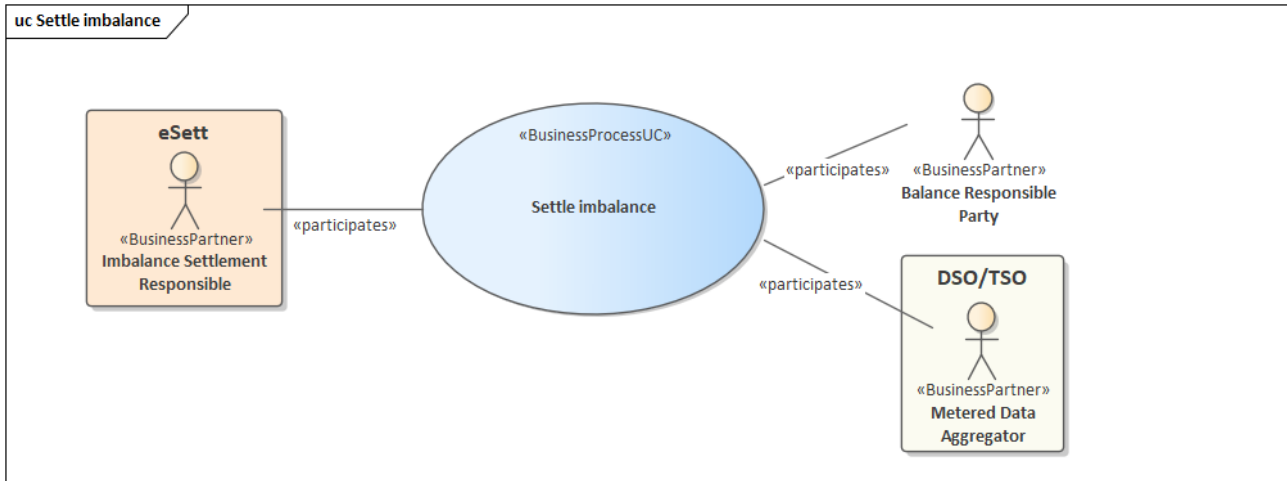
uc Settle imbalance

eSett

«BusinessPartner»
Imbalance Settlement Responsible

«participates»

«BusinessProcessUC»

Settle imbalance

«participates»

«BusinessPartner»
Balance Responsible Party

«participates»

DSO/TSO

«BusinessPartner»
Metered Data Aggregator